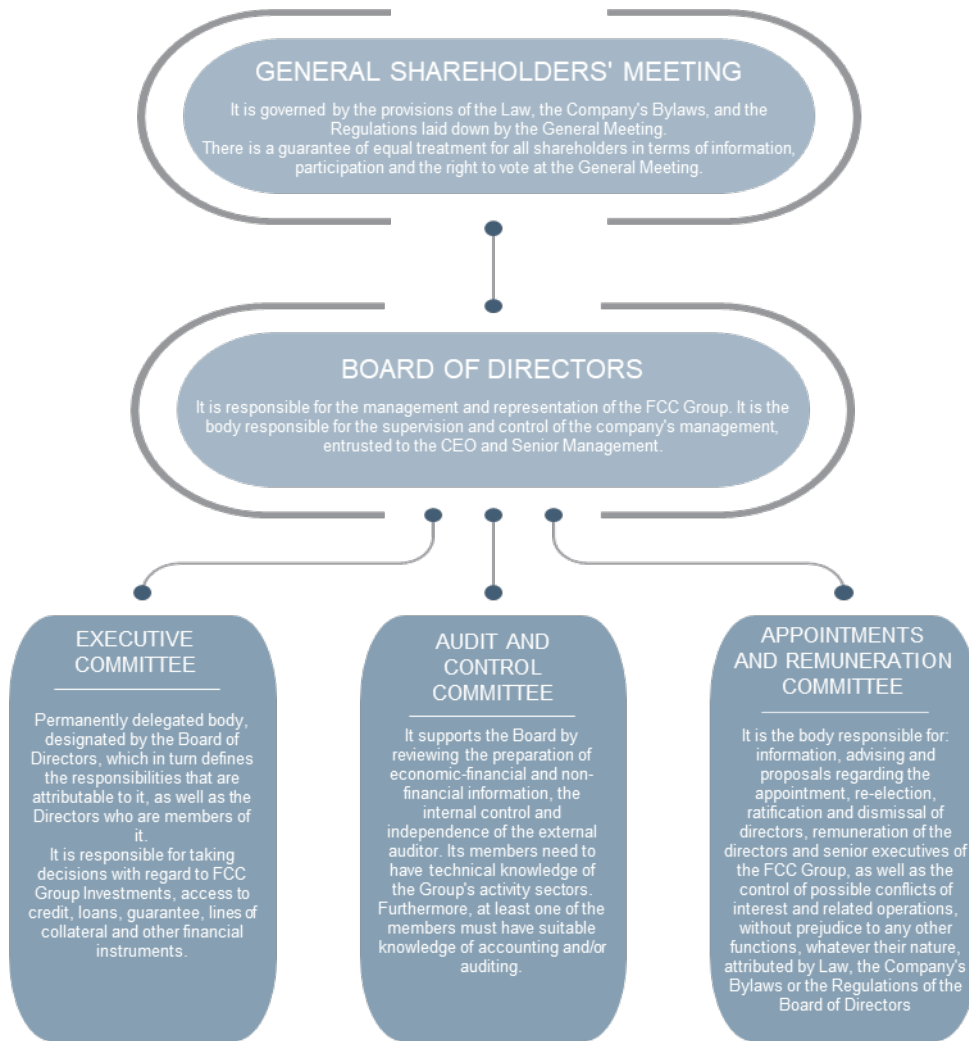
GENERAL SHAREHOLDERS' MEETING

It is governed by the provisions of the Law, the Company's Bylaws, and the Regulations laid down by the General Meeting.
There is a guarantee of equal treatment for all shareholders in terms of information, participation and the right to vote at the General Meeting.

BOARD OF DIRECTORS

It is responsible for the management and representation of the FCC Group. It is the body responsible for the supervision and control of the company's management, entrusted to the CEO and Senior Management.

EXECUTIVE COMMITTEE

Permanently delegated body, designated by the Board of Directors, which in turn defines the responsibilities that are attributable to it, as well as the Directors who are members of it.
It is responsible for taking decisions with regard to FCC Group Investments, access to credit, loans, guarantee, lines of collateral and other financial instruments.

AUDIT AND CONTROL COMMITTEE

It supports the Board by reviewing the preparation of economic-financial and non-financial information, the internal control and independence of the external auditor. Its members need to have technical knowledge of the Group's activity sectors. Furthermore, at least one of the members must have suitable knowledge of accounting and/or auditing.

APPOINTMENTS AND REMUNERATION COMMITTEE

It is the body responsible for: information, advising and proposals regarding the appointment, re-election, ratification and dismissal of directors, remuneration of the directors and senior executives of the FCC Group, as well as the control of possible conflicts of interest and related operations, without prejudice to any other functions, whatever their nature, attributed by Law, the Company's Bylaws or the Regulations of the Board of Directors